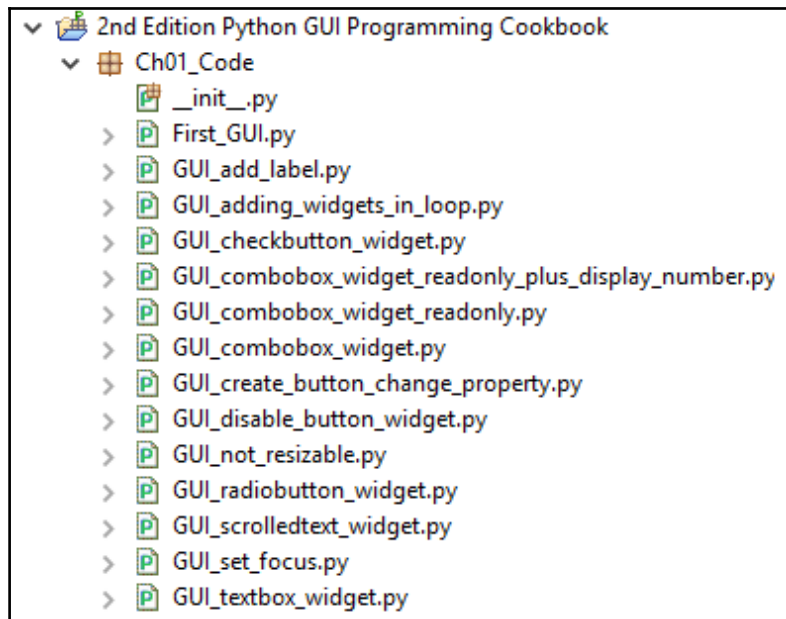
2nd Edition Python GUI Programming Cookbook
Ch01_Code
__init__.py
First_GUI.py
GUI_add_label.py
GUI_adding_widgets_in_loop.py
GUI_checkbutton_widget.py
GUI_combobox_widget_readonly_plus_display_number.py
GUI_combobox_widget_readonly.py
GUI_combobox_widget.py
GUI_create_button_change_property.py
GUI_disable_button_widget.py
GUI_not_resizable.py
GUI_radiobutton_widget.py
GUI_scrolledtext_widget.py
GUI_set_focus.py
GUI_textbox_widget.py